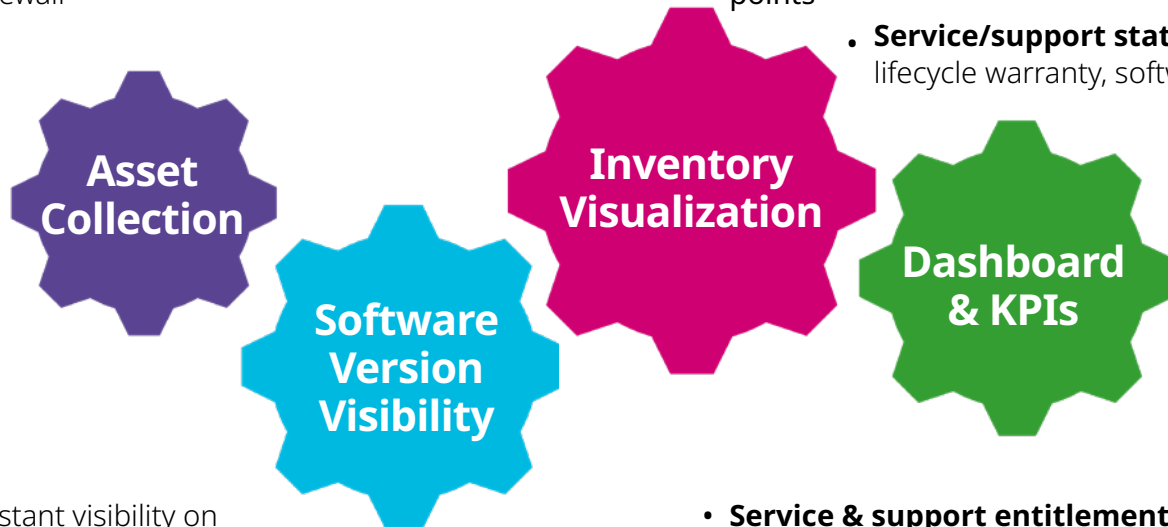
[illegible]ewall

points

• **Service/support stat**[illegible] lifecycle warranty, softw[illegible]

Asset Collection

Inventory Visualization

Dashboard & KPIs

Software Version Visibility

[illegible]stant visibility on

• **Service & support entitlement**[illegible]